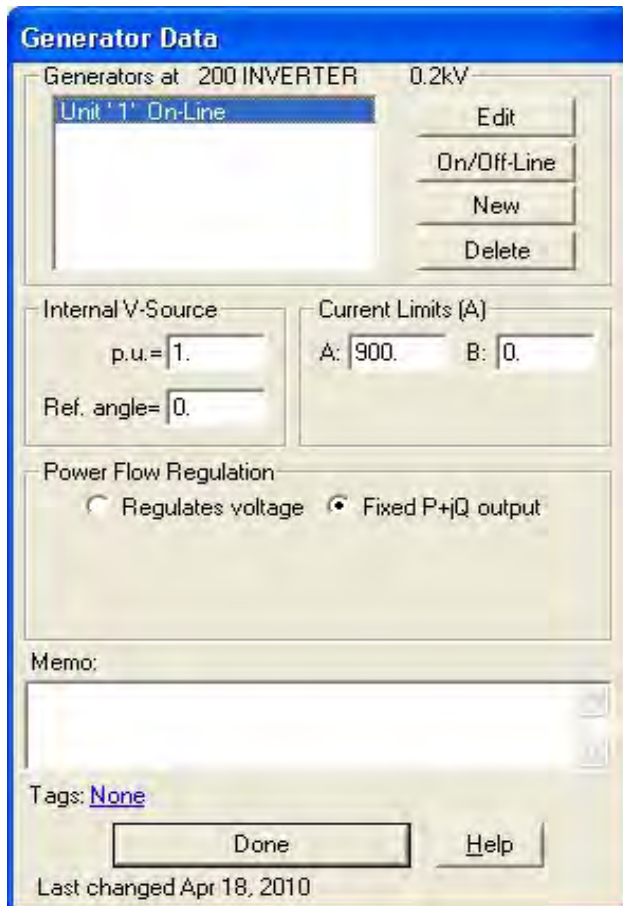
Generator Data

Generators at 200 INVERTER 0.2kV

Unit '1' On-Line

Edit

On/Off-Line

New

Delete

Internal V-Source

p.u.= 1.

Ref. angle= 0.

Current Limits (A)

A: 900.

B: 0.

Power Flow Regulation

Regulates voltage

Fixed P+jQ output

Memo:

Tags: None

Done

Help

Last changed Apr 18, 2010